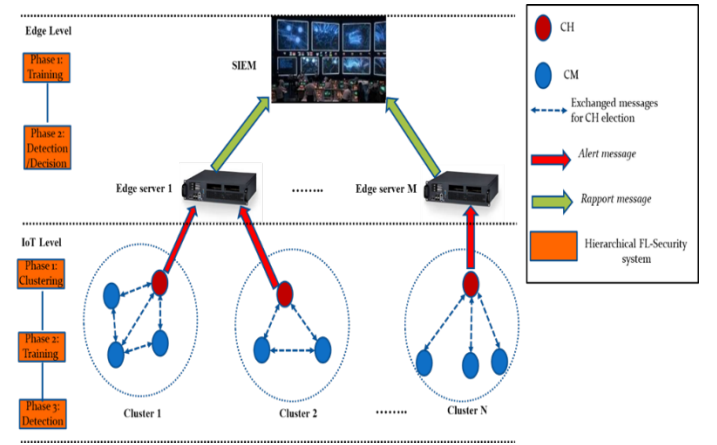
Edge Level

Phase 1: Training

Phase 2: Detection /Decision

SIEM

Edge server 1

.......

Edge server M

IoT Level

Phase 1: Clustering

Phase 2: Training

Phase 3: Detection

Cluster 1

Cluster 2

.......

Cluster N

CH

CM

Exchanged messages for CH election

Alert message

Rapport message

Hierarchical FL-Security system